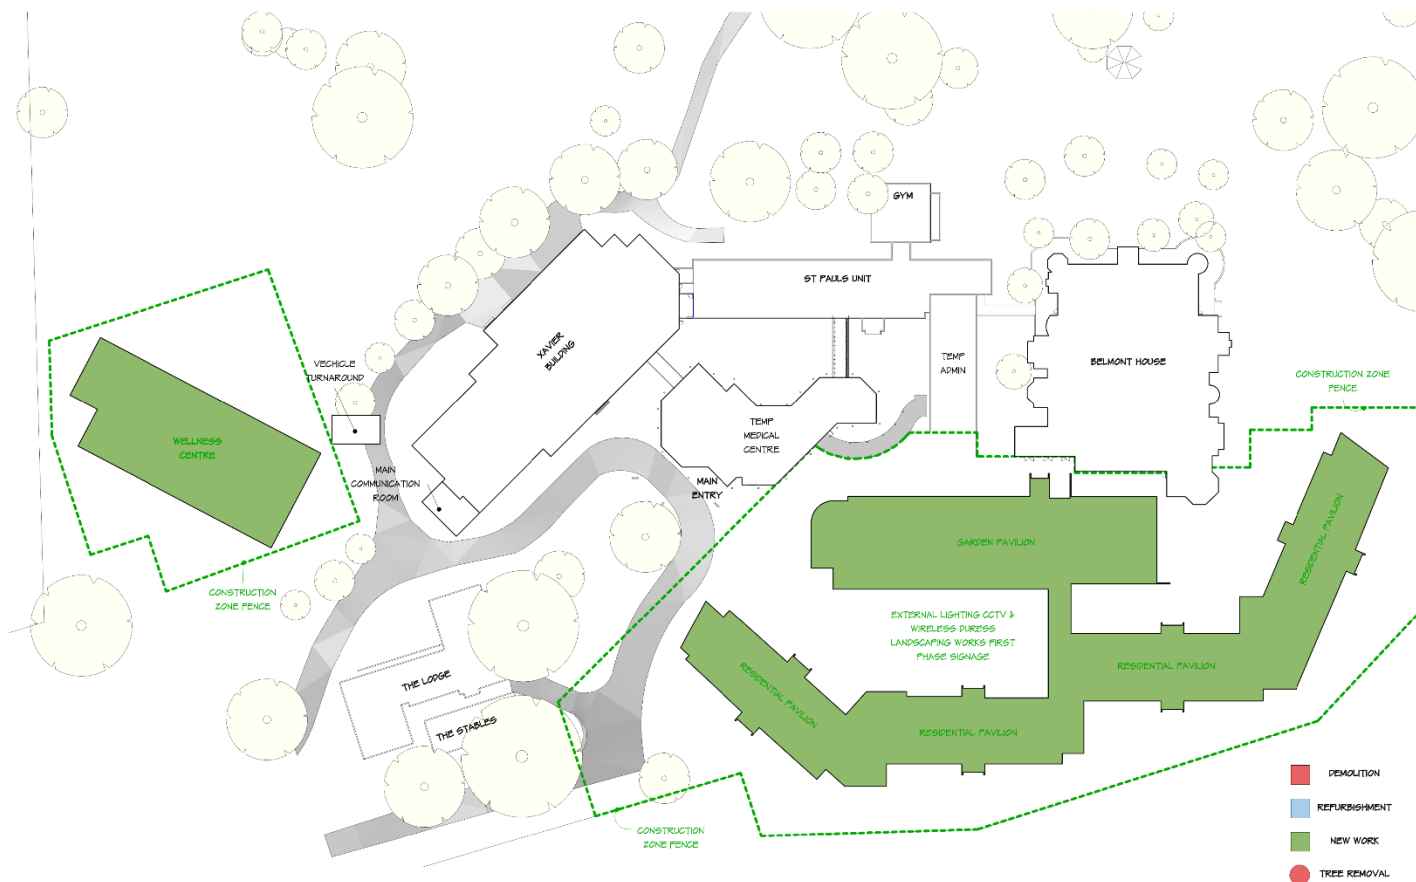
GYM

ST PAULS UNIT

XAVIER BUILDING

BELMONT HOUSE

TEMP ADMIN

VECHICLE TURNAROUND

WELLNESS CENTRE

MAIN COMMUNICATION ROOM

TEMP MEDICAL CENTRE

MAIN ENTRY

CONSTRUCTION ZONE FENCE

CONSTRUCTION ZONE FENCE

GARDEN PAVILION

RESIDENTIAL PAVILION

EXTERNAL LIGHTING CCTV & WIRELESS DURESS LANDSCAPING WORKS FIRST PHASE SIGNAGE

RESIDENTIAL PAVILION

RESIDENTIAL PAVILION

RESIDENTIAL PAVILION

THE LODGE

THE STABLES

CONSTRUCTION ZONE FENCE

DEMOLITION

REFURBISHMENT

NEW WORK

TREE REMOVAL